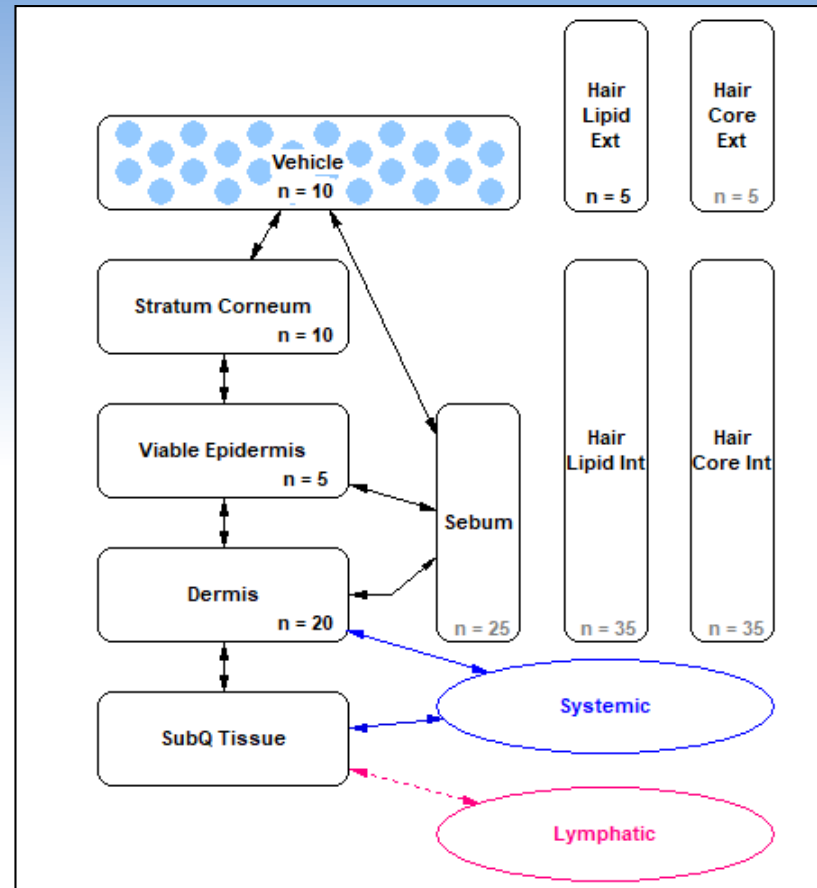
Hair Lipid Ext
n = 5

Hair Core Ext
n = 5

Vehicle
n = 10

Stratum Corneum
n = 10

Hair Lipid Int

Hair Core Int

Viable Epidermis
n = 5

Sebum

Dermis
n = 20

n = 25

n = 35

n = 35

Systemic

SubQ Tissue

Lymphatic